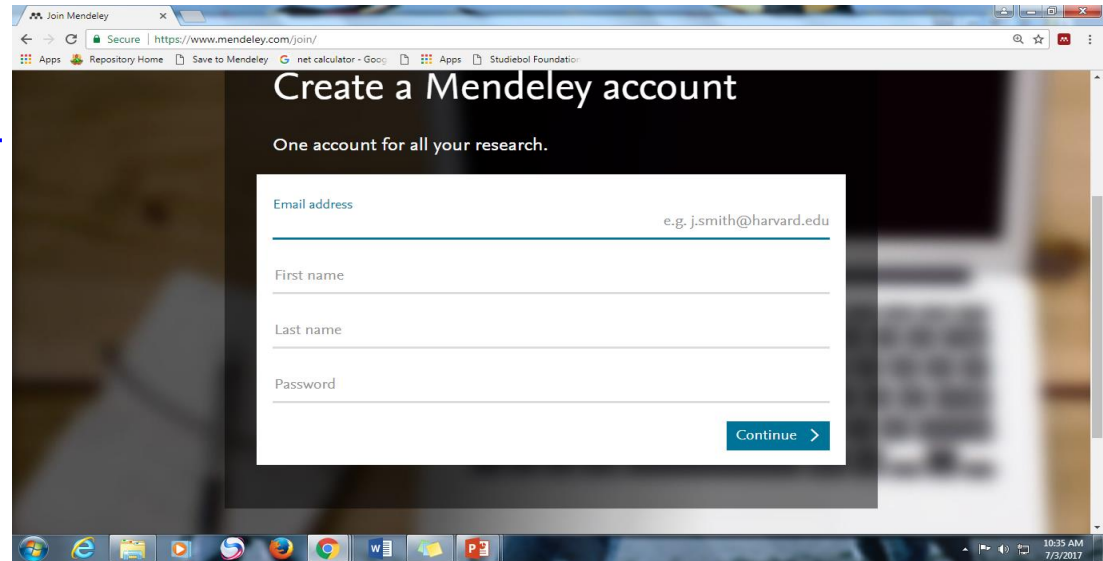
Join Mendeley

Secure | https://www.mendeley.com/join/

Apps Repository Home Save to Mendeley net calculator - Goog Apps Studiebol Foundation

Create a Mendeley account

One account for all your research.

Email address

e.g. j.smith@harvard.edu

First name

Last name

Password

Continue

10:35 AM
7/3/2017